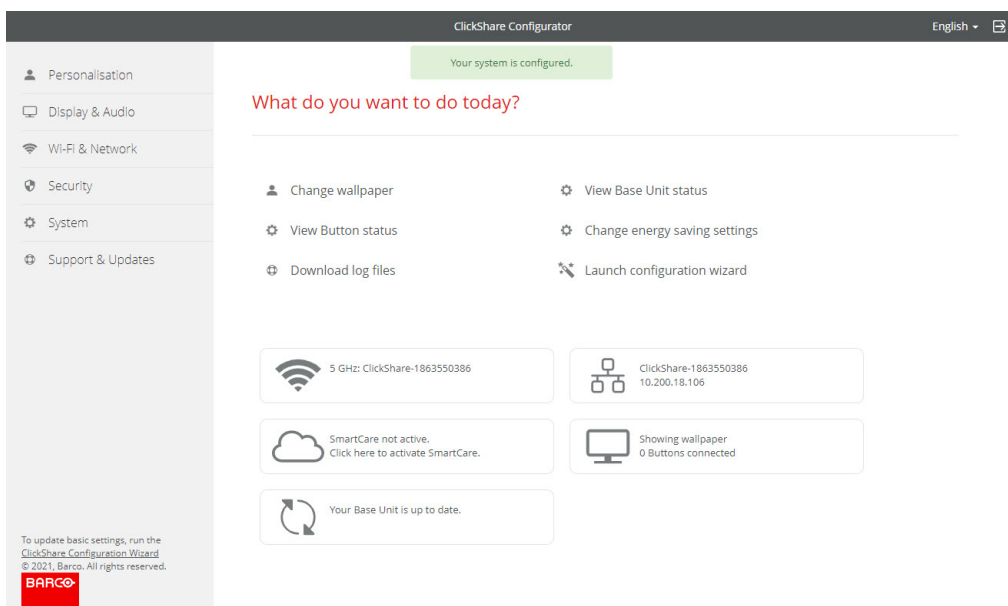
ClickShare Configurator

English

Your system is configured.

Personalisation
Display & Audio
Wi-Fi & Network
Security
System
Support & Updates

What do you want to do today?

Change wallpaper
View Base Unit status
View Button status
Change energy saving settings
Download log files
Launch configuration wizard

5 GHz: ClickShare-1863550386

ClickShare-1863550386
10.200.18.106

SmartCare not active.
Click here to activate SmartCare.

Showing wallpaper
0 Buttons connected

Your Base Unit is up to date.

To update basic settings, run the ClickShare Configuration Wizard
© 2021, Barco. All rights reserved.

BARCO